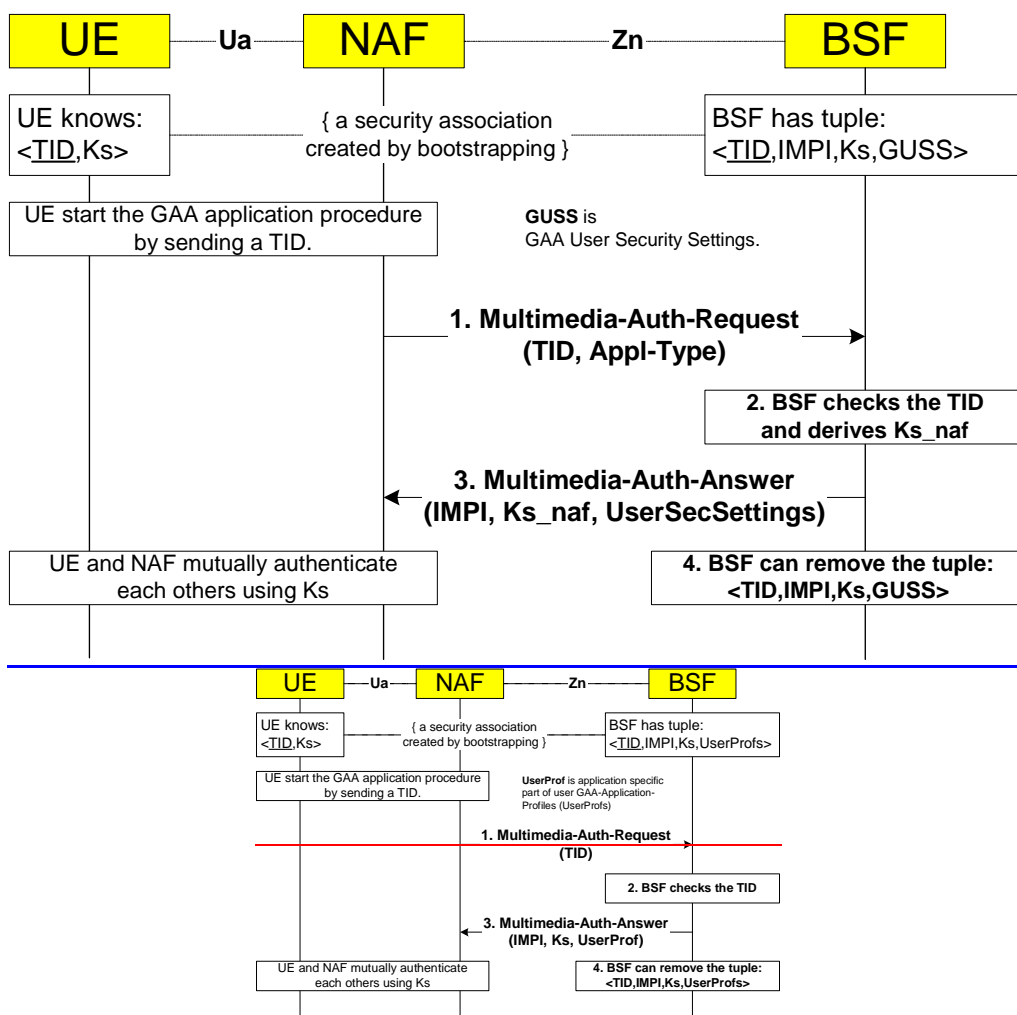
UE
Ua
NAF
Zn
BSF

UE knows: <TID,Ks>

{ a security association created by bootstrapping }

BSF has tuple: <TID,IMPI,Ks,GUSS>

UE start the GAA application procedure by sending a TID.

**GUSS** is GAA User Security Settings.

**1. Multimedia-Auth-Request (TID, Appl-Type)**

**2. BSF checks the TID and derives Ks_naf**

**3. Multimedia-Auth-Answer (IMPI, Ks_naf, UserSecSettings)**

UE and NAF mutually authenticate each others using Ks

**4. BSF can remove the tuple: <TID,IMPI,Ks,GUSS>**

UE
Ua
NAF
Zn
BSF

UE knows: <TID,Ks>

{ a security association created by bootstrapping }

BSF has tuple: <TID,IMPI,Ks,UserProfs>

UE start the GAA application procedure by sending a TID.

**UserProf** is application specific part of user GAA-Application-Profiles (UserProfs)

**1. Multimedia-Auth-Request (TID)**

**2. BSF checks the TID**

**3. Multimedia-Auth-Answer (IMPI, Ks, UserProf)**

UE and NAF mutually authenticate each others using Ks

**4. BSF can remove the tuple: <TID,IMPI,Ks,UserProfs>**